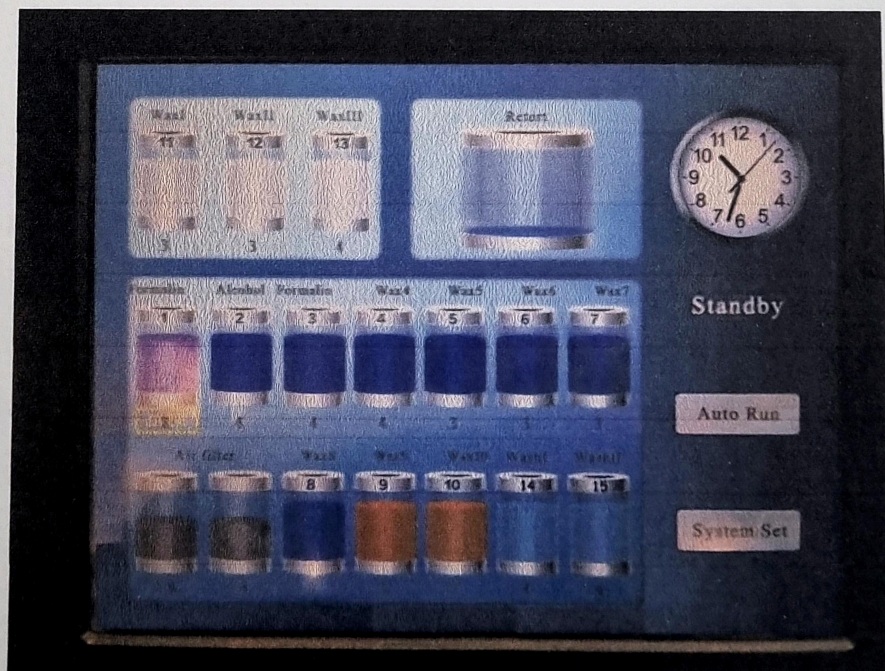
WaxI WaxII WaxIII
11 12 13
3 3 4

Retort

12 1 2 3 4 5 6 7 8 9 10 11

Formalin Alcohol Formalin Wax4 Wax5 Wax6 Wax7
1 2 3 4 5 6 7
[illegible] 5 4 4 3 3 3

Standby

Auto Run

Air filter Wax8 Wax9 Wax10 WaxI WaxII
8 9 10 14 15

System Set